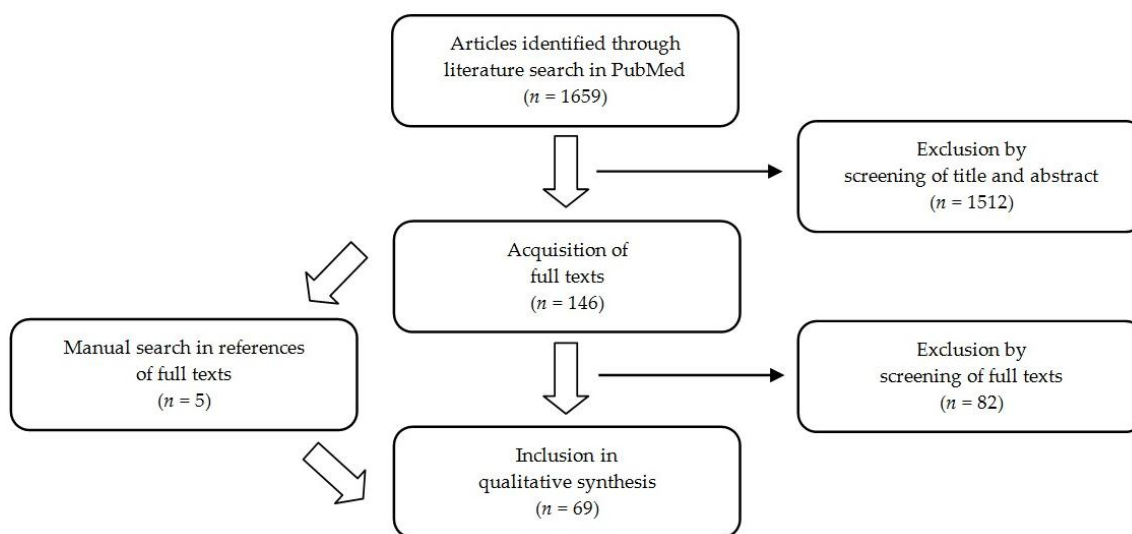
Articles identified through literature search in PubMed
($n$ = 1659)

Exclusion by
screening of title and abstract
($n$ = 1512)

Acquisition of
full texts
($n$ = 146)

Manual search in references
of full texts
($n$ = 5)

Exclusion by
screening of full texts
($n$ = 82)

Inclusion in
qualitative synthesis
($n$ = 69)